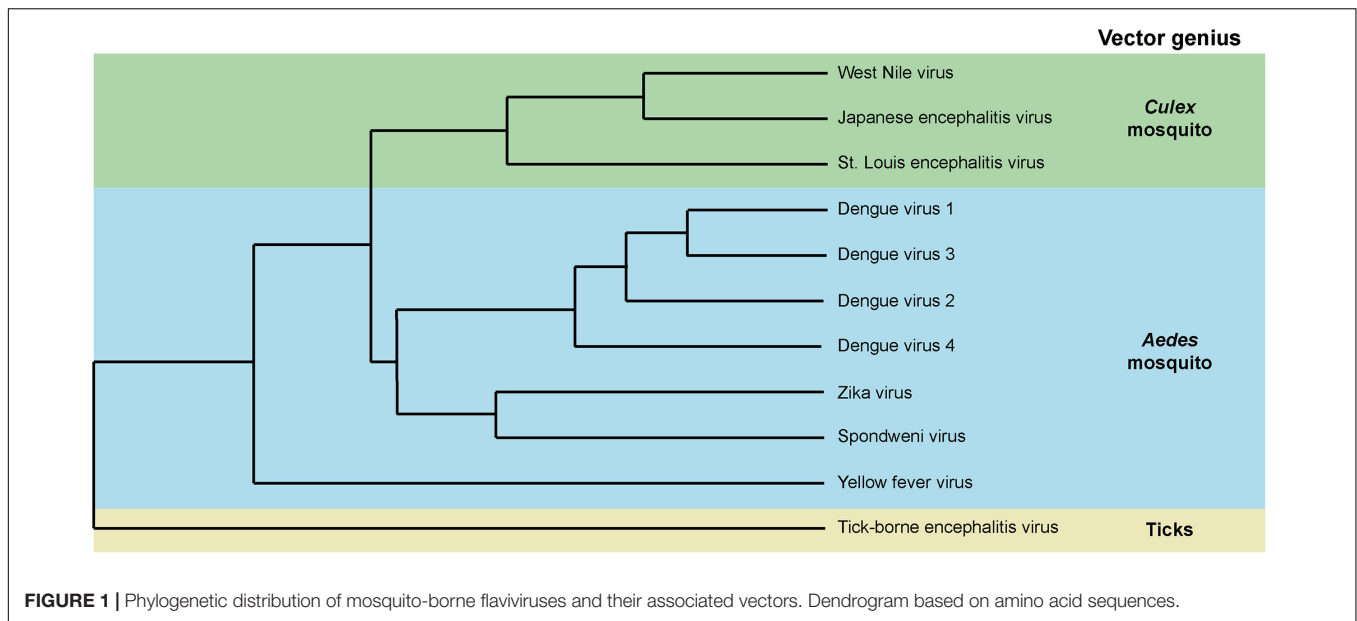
Vector genius

West Nile virus
Japanese encephalitis virus
St. Louis encephalitis virus

*Culex* mosquito

Dengue virus 1
Dengue virus 3
Dengue virus 2
Dengue virus 4
Zika virus
Spondweni virus
Yellow fever virus

*Aedes* mosquito

Tick-borne encephalitis virus

Ticks

FIGURE 1 | Phylogenetic distribution of mosquito-borne flaviviruses and their associated vectors. Dendrogram based on amino acid sequences.